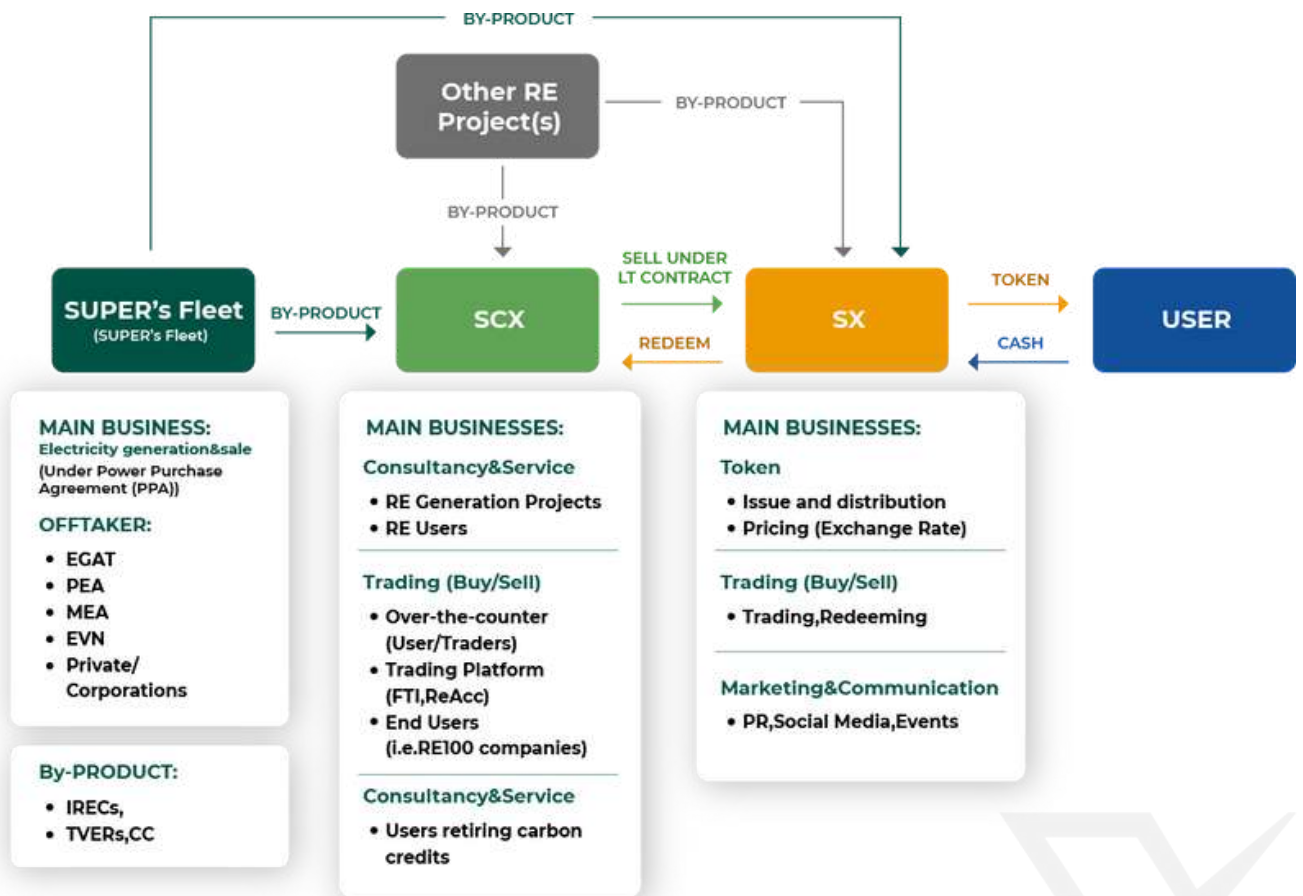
BY-PRODUCT

Other RE Project(s)

BY-PRODUCT

BY-PRODUCT

SELL UNDER LT CONTRACT

SUPER's Fleet
(SUPER's Fleet)

BY-PRODUCT

SCX

REDEEM

SX

TOKEN

CASH

USER

MAIN BUSINESS:
Electricity generation&sale
(Under Power Purchase Agreement (PPA))

OFFTAKER:
• EGAT
• PEA
• MEA
• EVN
• Private/ Corporations

By-PRODUCT:
• IRECs,
• TVERs,CC

MAIN BUSINESSES:
Consultancy&Service
• RE Generation Projects
• RE Users

Trading (Buy/Sell)
• Over-the-counter (User/Traders)
• Trading Platform (FTI,ReAcc)
• End Users (i.e.RE100 companies)

Consultancy&Service
• Users retiring carbon credits

MAIN BUSINESSES:
Token
• Issue and distribution
• Pricing (Exchange Rate)

Trading (Buy/Sell)
• Trading,Redeeming

Marketing&Communication
• PR,Social Media,Events